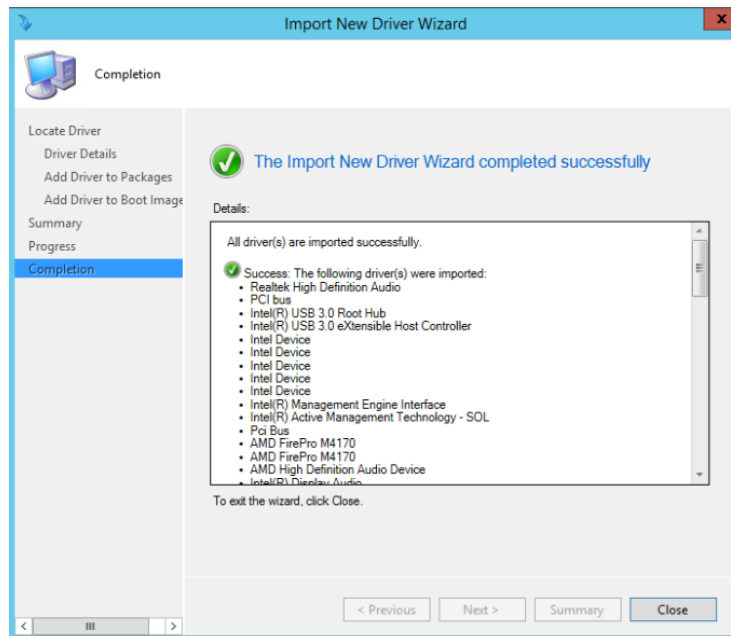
Import New Driver Wizard

Completion

Locate Driver
Driver Details
Add Driver to Packages
Add Driver to Boot Image
Summary
Progress
Completion

The Import New Driver Wizard completed successfully

Details:

All driver(s) are imported successfully.

Success: The following driver(s) were imported:
- Realtek High Definition Audio
- PCI bus
- Intel(R) USB 3.0 Root Hub
- Intel(R) USB 3.0 eXtensible Host Controller
- Intel Device
- Intel Device
- Intel Device
- Intel Device
- Intel Device
- Intel(R) Management Engine Interface
- Intel(R) Active Management Technology - SOL
- Pci Bus
- AMD FirePro M4170
- AMD FirePro M4170
- AMD High Definition Audio Device
- Intel(R) Display Audio

To exit the wizard, click Close.

< Previous
Next >
Summary
Close